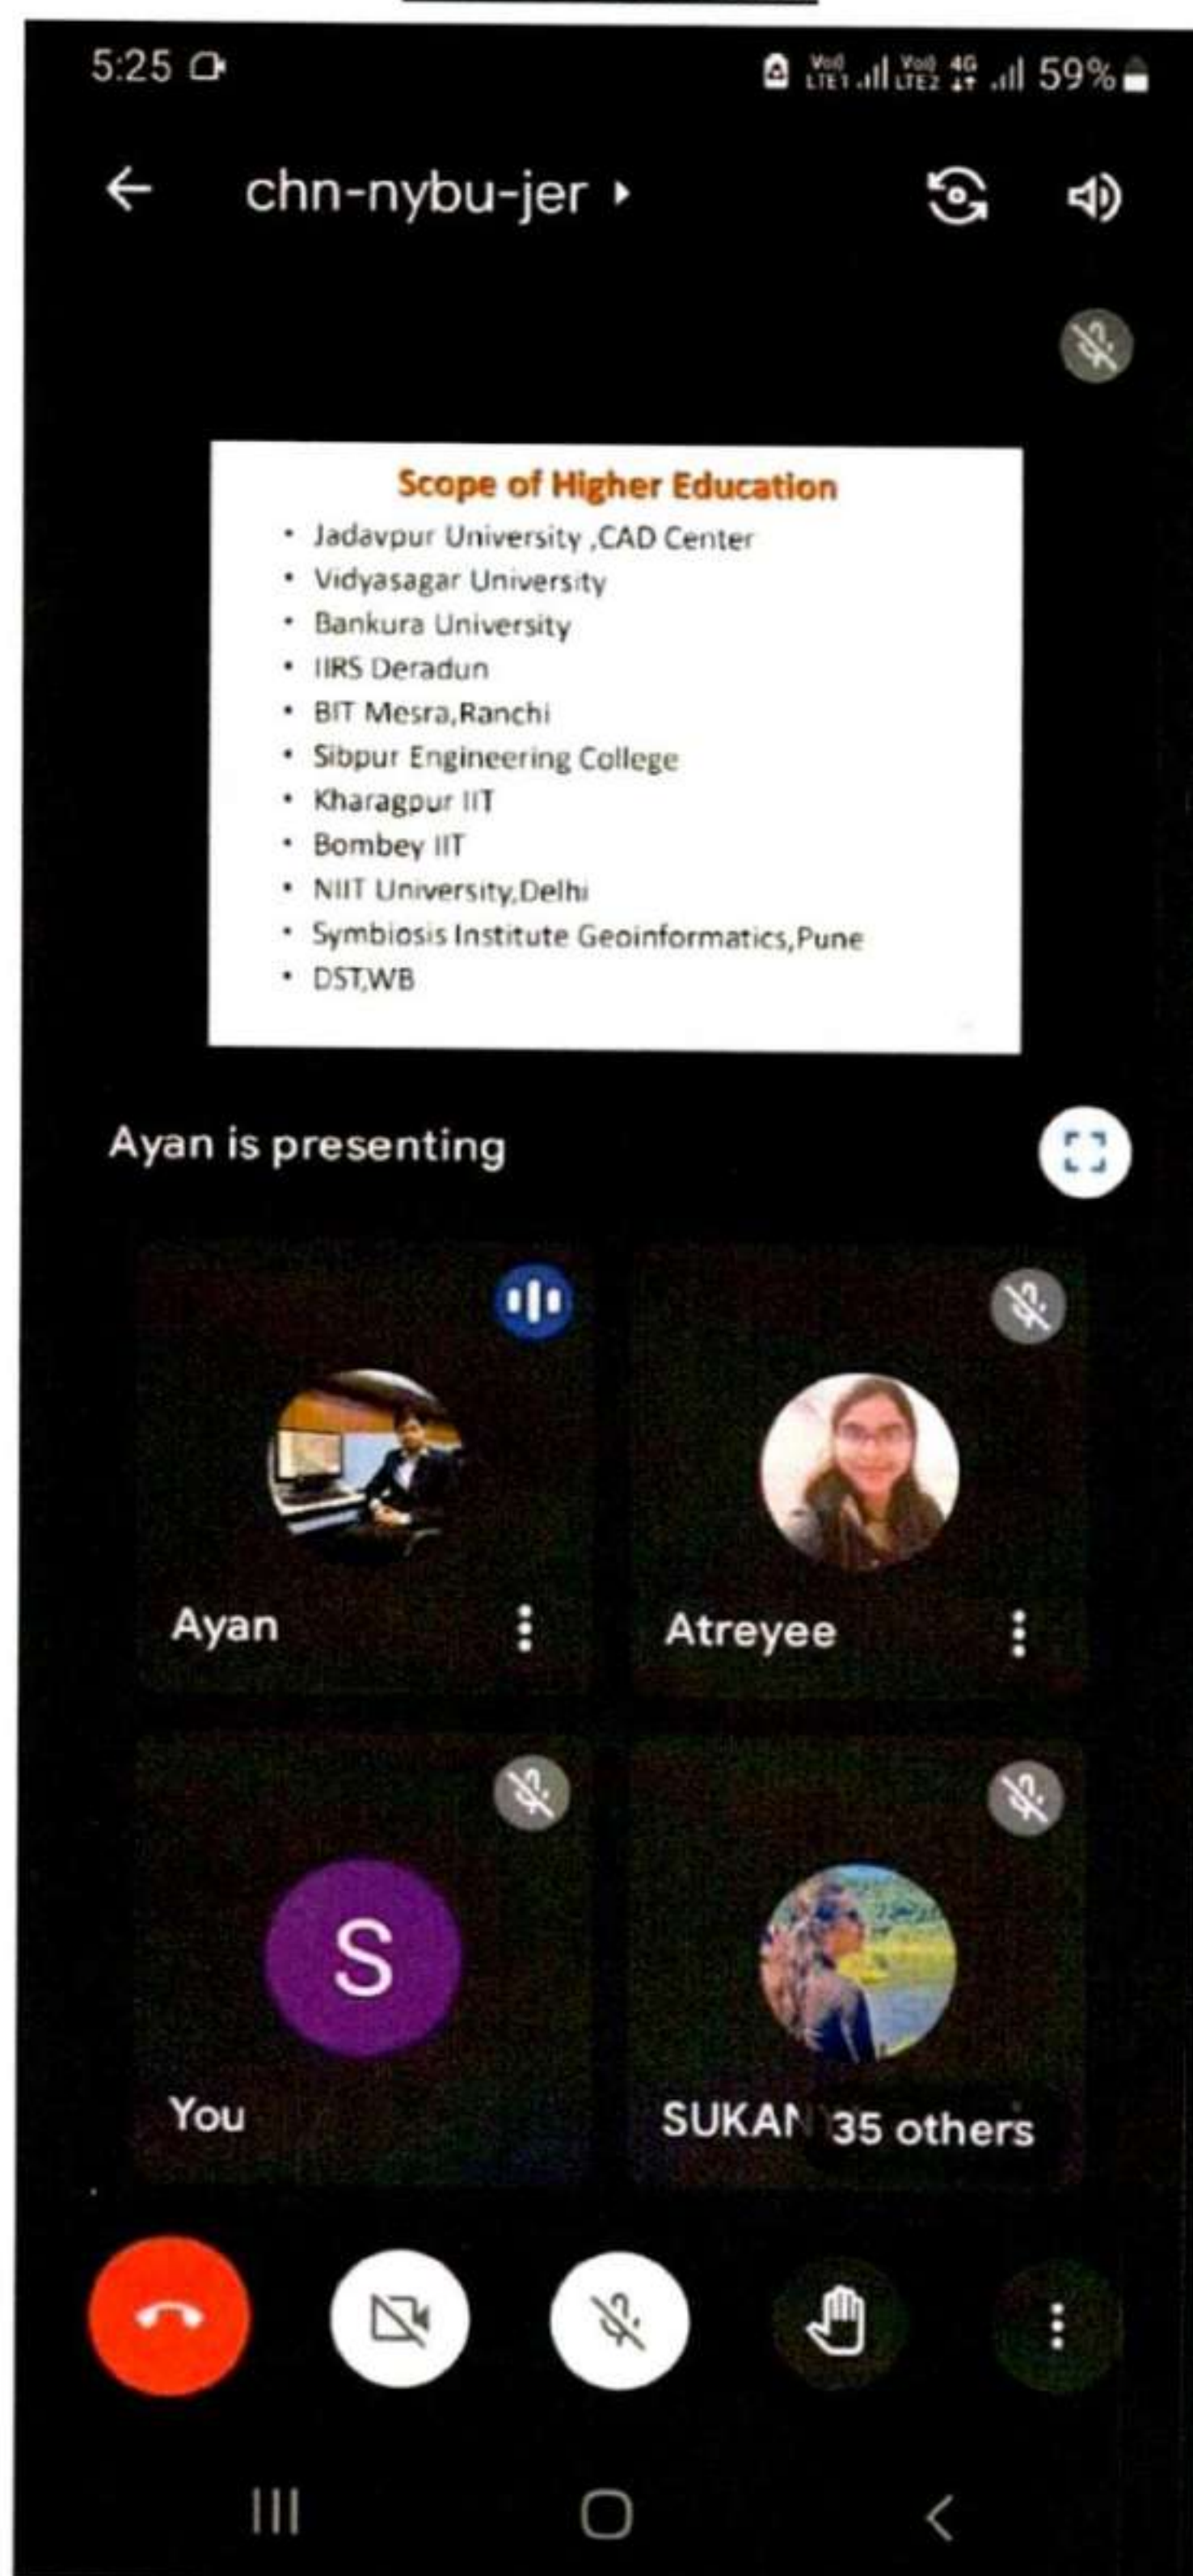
5:25

Vo) LTE1 Vo) LTE2 4G 59%

chn-nybu-jer

Scope of Higher Education

- Jadavpur University ,CAD Center
- Vidyasagar University
- Bankura University
- IIRS Deradun
- BIT Mesra,Ranchi
- Sibpur Engineering College
- Kharagpur IIT
- Bombey IIT
- NIIT University,Delhi
- Symbiosis Institute Geoinformatics,Pune
- DST,WB

Ayan is presenting

Ayan

Atreyee

S

You

SUKA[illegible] 35 others